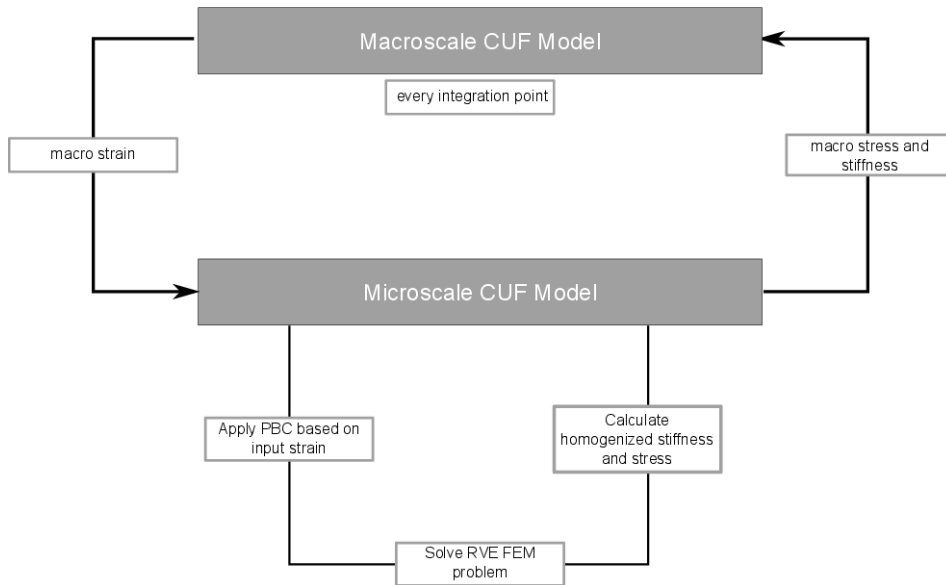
Macroscale CUF Model

every integration point

macro strain

macro stress and stiffness

Microscale CUF Model

Apply PBC based on input strain

Calculate homogenized stiffness and stress

Solve RVE FEM problem